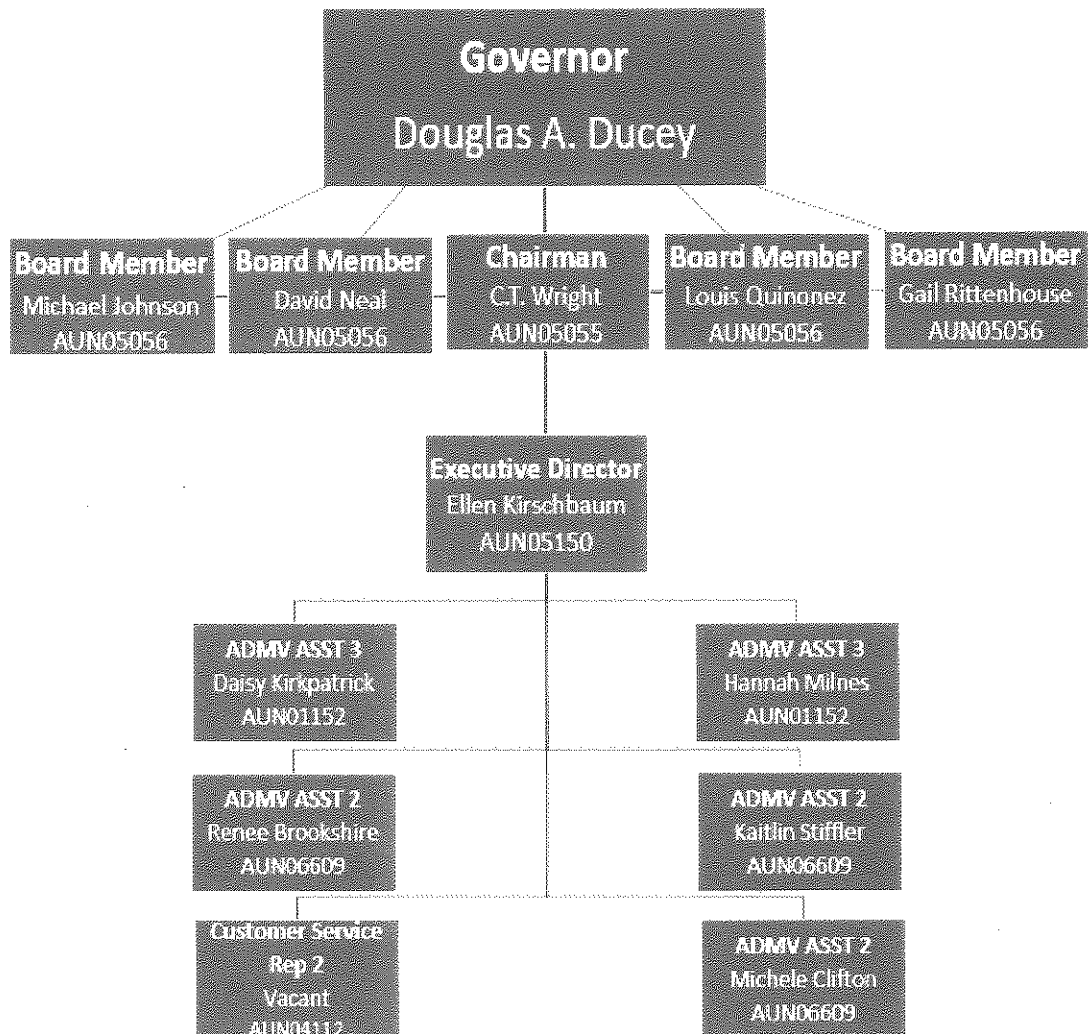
Governor
Douglas A. Ducey

Board Member
Michael Johnson
AUN05056

Board Member
David Neal
AUN05056

Chairman
C.T. Wright
AUN05055

Board Member
Louis Quinonez
AUN05056

Board Member
Gail Rittenhouse
AUN05056

Executive Director
Ellen Kirschbaum
AUN05150

ADMV ASST 3
Daisy Kirkpatrick
AUN01152

ADMV ASST 3
Hannah Milnes
AUN01152

ADMV ASST 2
Renee Brookshire
AUN06609

ADMV ASST 2
Kaitlin Stiffler
AUN06609

Customer Service
Rep 2
Vacant
AUN04112

ADMV ASST 2
Michele Clifton
AUN06609